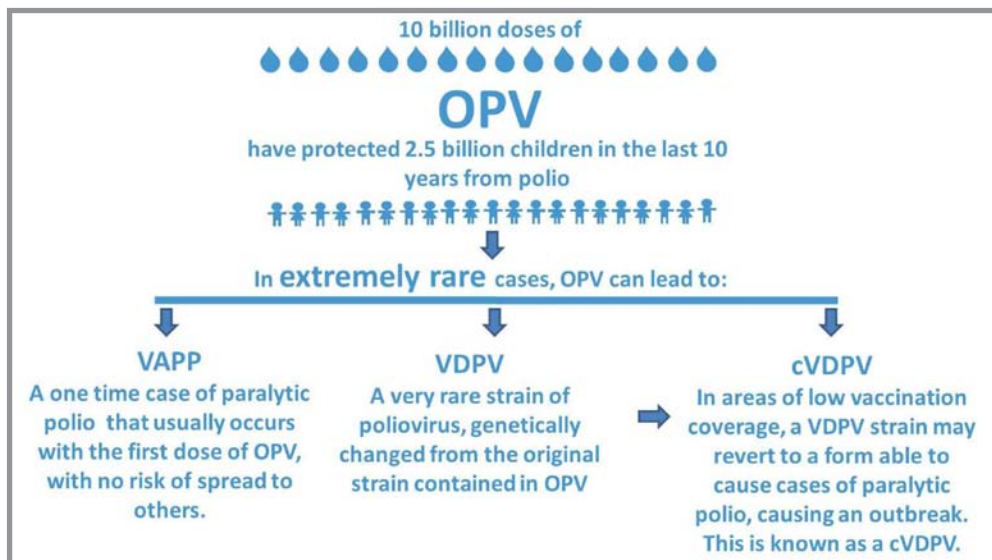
10 billion doses of

OPV

have protected 2.5 billion children in the last 10 years from polio

In extremely rare cases, OPV can lead to:

VAPP
A one time case of paralytic polio that usually occurs with the first dose of OPV, with no risk of spread to others.

VDPV
A very rare strain of poliovirus, genetically changed from the original strain contained in OPV

cVDPV
In areas of low vaccination coverage, a VDPV strain may revert to a form able to cause cases of paralytic polio, causing an outbreak. This is known as a cVDPV.